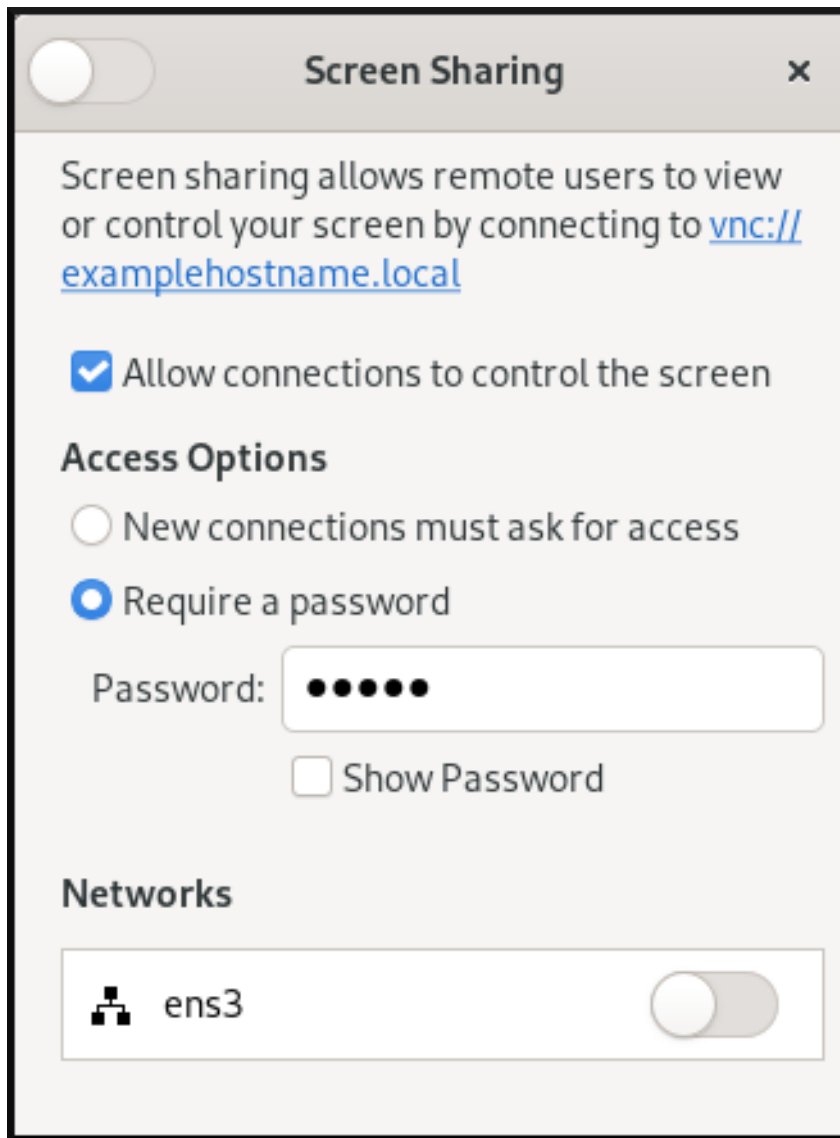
Screen Sharing ×

Screen sharing allows remote users to view or control your screen by connecting to vnc://examplehostname.local

Allow connections to control the screen

Access Options

New connections must ask for access

Require a password

Password: •••••

Show Password

Networks

ens3